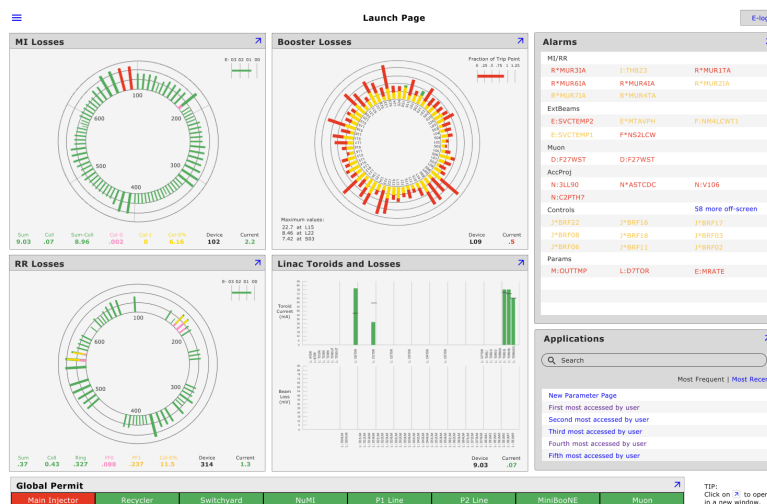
Launch Page

E-log

MI Losses

E: 03 02 01 00

100

200

600

300

500

400

| Sum | Coll | Sum-Coll | Coll % | Coll % | Coll 8% | Device | Current |
|---|---|---|---|---|---|---|---|
| 9.03 | .07 | 8.96 | .002 | 0 | 0.16 | 102 | 2.2 |

Booster Losses

Fraction of Trip Point

Maximum values:
22.7 at L15
8.46 at L22
7.42 at B93

| Device | Current |
|---|---|
| L09 | .5 |

Alarms

MI/RR

R*MUR3IA J:TH923 R*MUR1TA
R*MUR6IA R*MUR4IA R*MUR2IA
R*MUR7IA R*MUR4TA

ExtBeams

E:SVCTEMP2 E:MTAVPH F:NM4LCWT1
E:SVCTEMP1 F*NS2LCW

Muon

D:F27WST D:F27WST

AccProj

N:3LL90 N*ASTCDC N:V106
N:C2PTH7

Controls 58 more off-screen

J*BRF22 J*BRF16 J*BRF17
J*BRF08 J*BRF18 J*BRF03
J*BRF06 J*BRF11 J*BRF02

Params

M:OUTTMP L:D7TOR E:MRATE

RR Losses

E: 03 02 01 00

100

200

600

300

500

400

| Sum | Coll | Beng | MHz | MHz | Coll 8% | Device | Current |
|---|---|---|---|---|---|---|---|
| .37 | 0.43 | .327 | .088 | .237 | 11.5 | 314 | 1.3 |

Linac Toroids and Losses

Toroid Current (mA)

Beam Loss (mV)

| Device | Current |
|---|---|
| 9.03 | .07 |

Applications

Search

Most Frequent | Most Recent

New Parameter Page
First most accessed by user
Second most accessed by user
Third most accessed by user
Fourth most accessed by user
Fifth most accessed by user

Global Permit

Main Injector | Recycler | Switchyard | NuMI | P1 Line | P2 Line | MiniBooNE | Muon

TIP:
Click on to open in a new window.